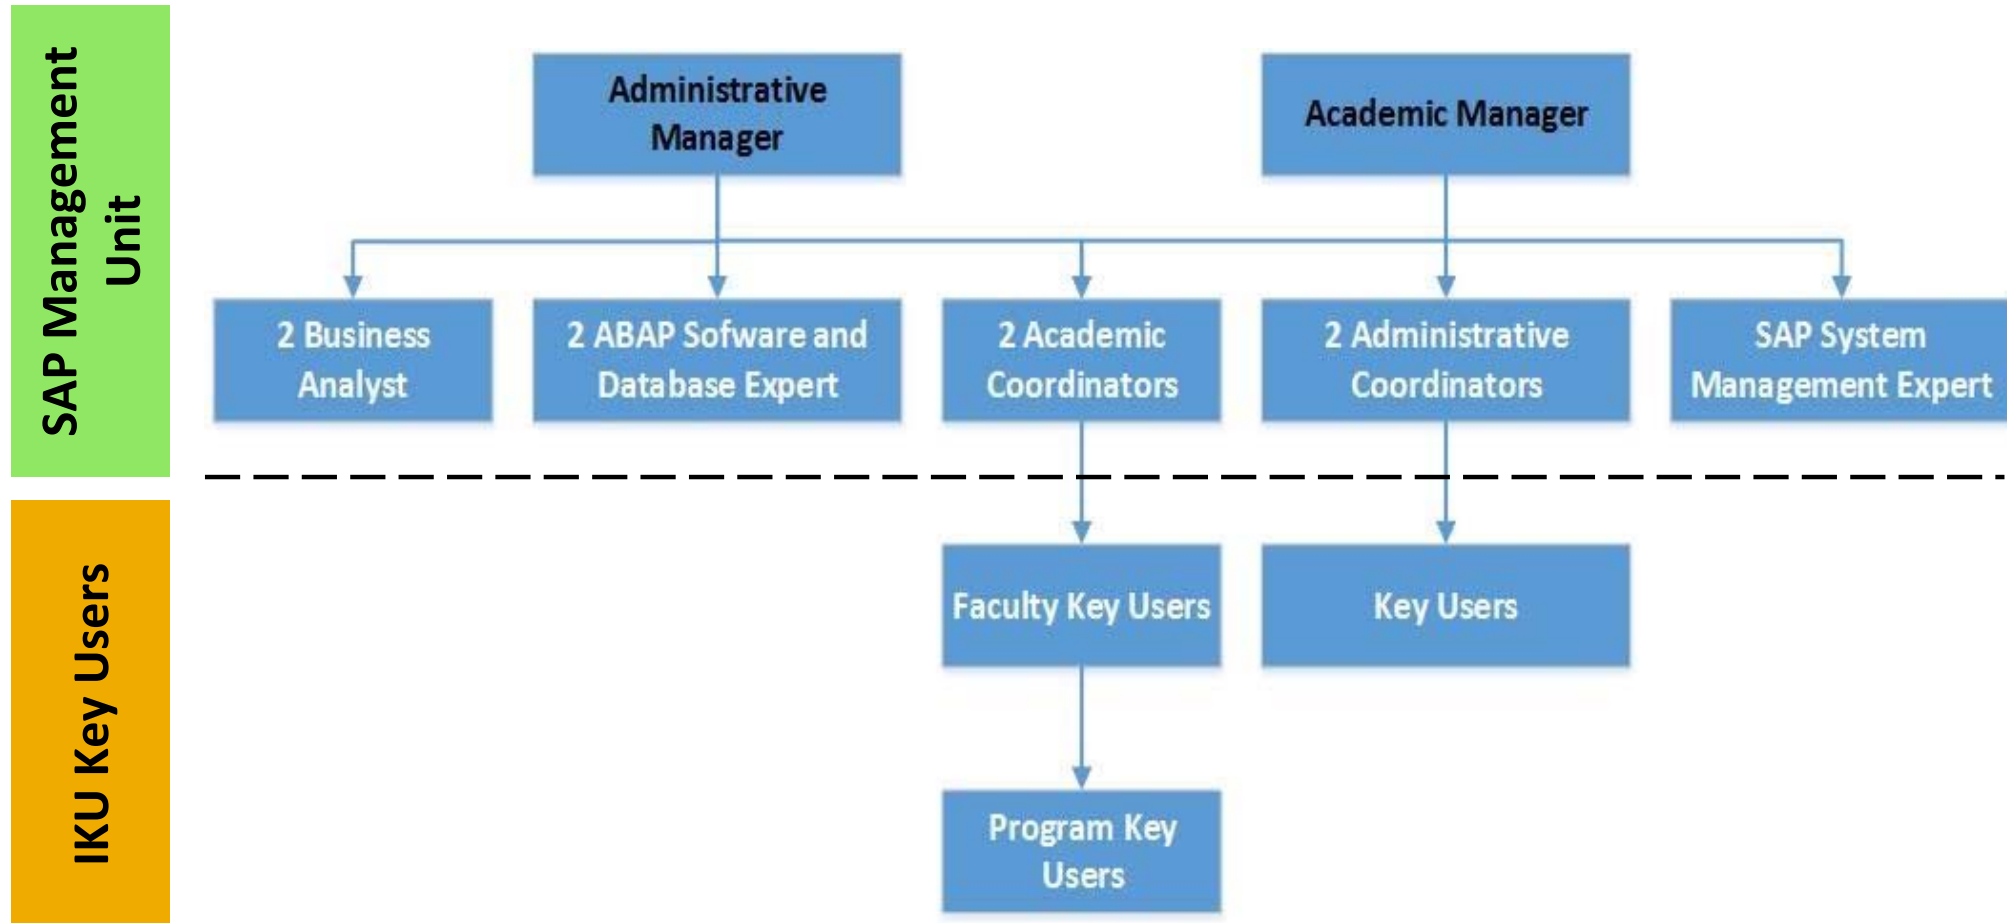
SAP Management Unit

IKU Key Users

Administrative Manager

Academic Manager

2 Business Analyst

2 ABAP Sofware and Database Expert

2 Academic Coordinators

2 Administrative Coordinators

SAP System Management Expert

Faculty Key Users

Key Users

Program Key Users